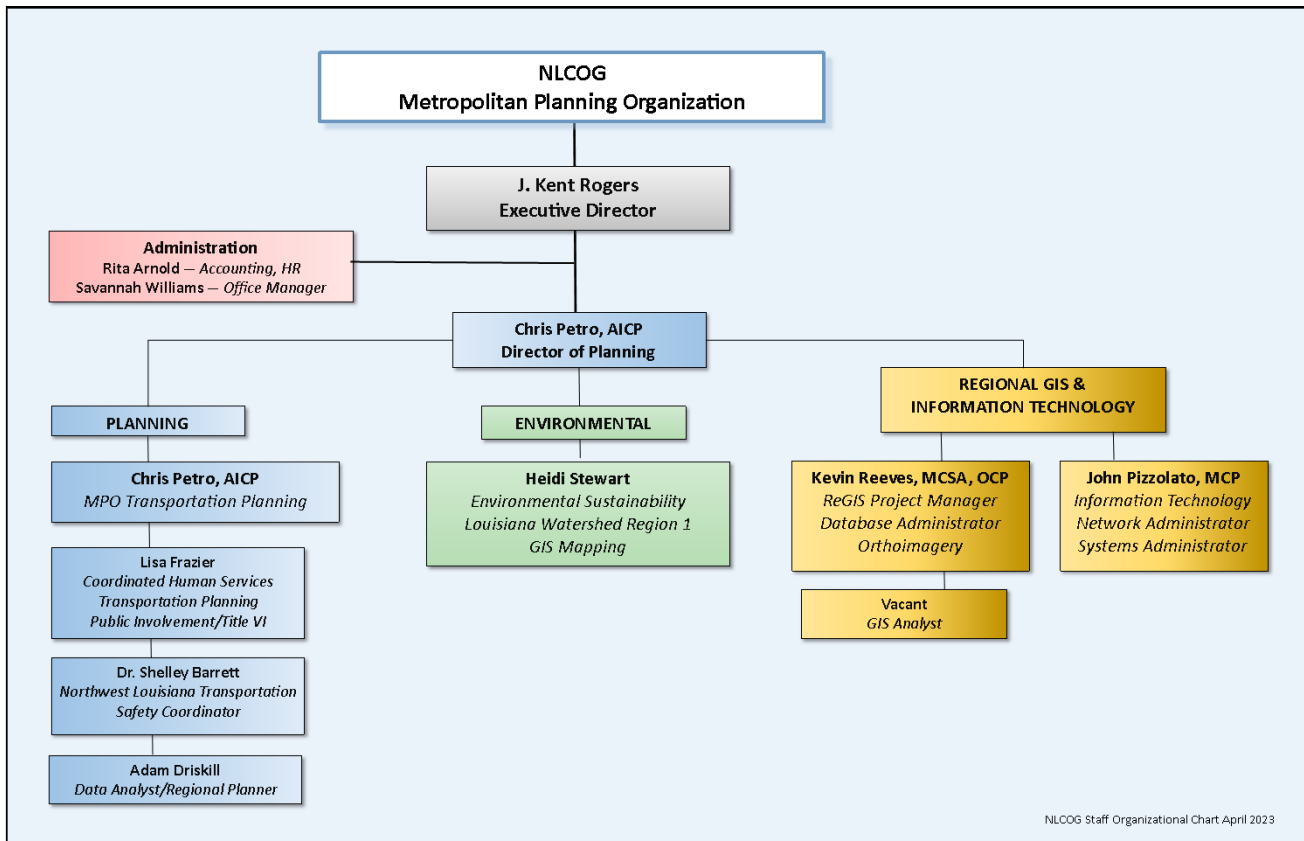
NLCOG
Metropolitan Planning Organization

J. Kent Rogers
Executive Director

Administration
Rita Arnold — Accounting, HR
Savannah Williams — Office Manager

Chris Petro, AICP
Director of Planning

PLANNING

Chris Petro, AICP
MPO Transportation Planning

Lisa Frazier
Coordinated Human Services
Transportation Planning
Public Involvement/Title VI

Dr. Shelley Barrett
Northwest Louisiana Transportation
Safety Coordinator

Adam Driskill
Data Analyst/Regional Planner

ENVIRONMENTAL

Heidi Stewart
Environmental Sustainability
Louisiana Watershed Region 1
GIS Mapping

REGIONAL GIS &
INFORMATION TECHNOLOGY

Kevin Reeves, MCSA, OCP
ReGIS Project Manager
Database Administrator
Orthoimagery

Vacant
GIS Analyst

John Pizzolato, MCP
Information Technology
Network Administrator
Systems Administrator

NLCOG Staff Organizational Chart April 2023